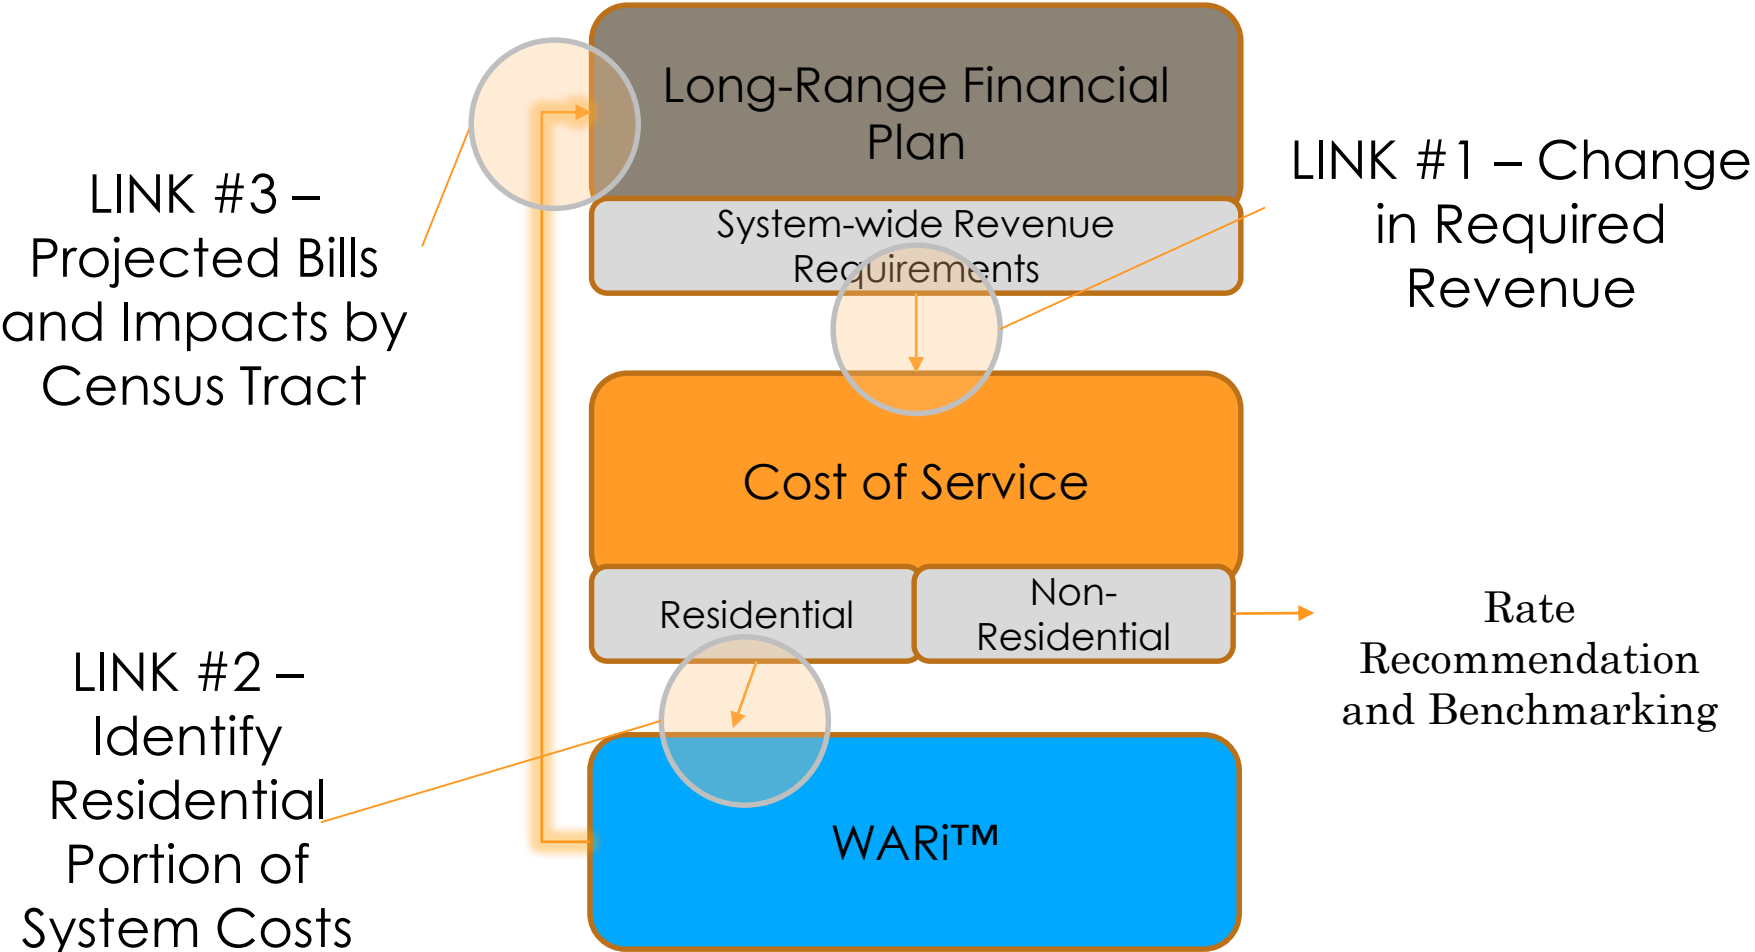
Long-Range Financial Plan

System-wide Revenue Requirements

LINK #1 – Change in Required Revenue

LINK #3 – Projected Bills and Impacts by Census Tract

Cost of Service

Residential

Non-Residential

Rate Recommendation and Benchmarking

LINK #2 – Identify Residential Portion of System Costs

WARi™